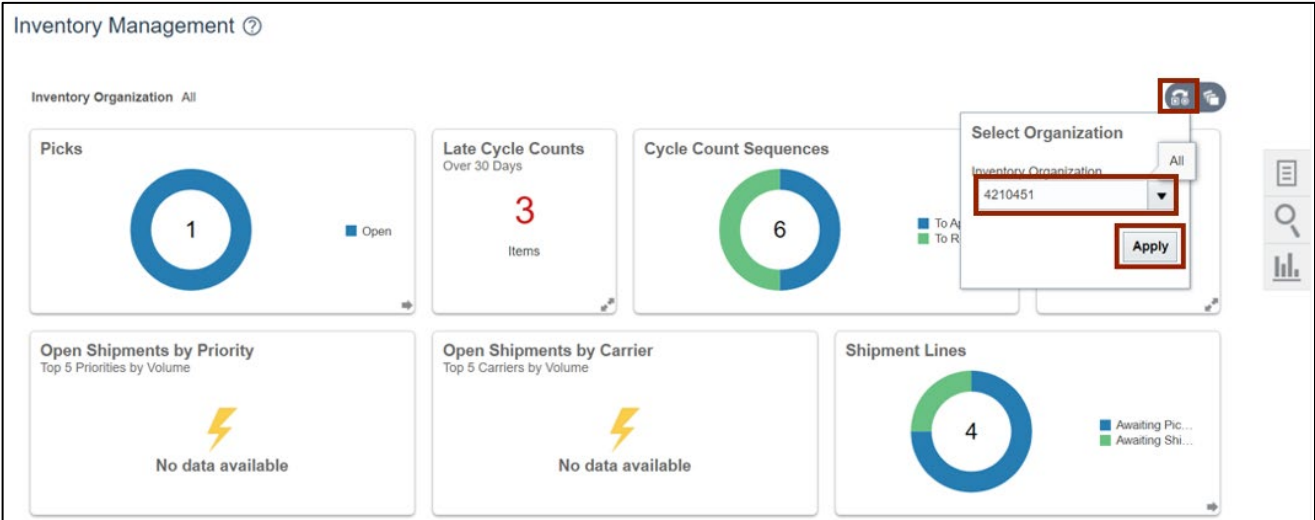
Inventory Management ⓘ

Inventory Organization All

Picks

1

Open

Late Cycle Counts
Over 30 Days

3

Items

Cycle Count Sequences

6

To Ap
To R

Select Organization

Inventory Organization

All

4210451

Apply

Open Shipments by Priority
Top 5 Priorities by Volume

No data available

Open Shipments by Carrier
Top 5 Carriers by Volume

No data available

Shipment Lines

4

Awaiting Pic...
Awaiting Shi...